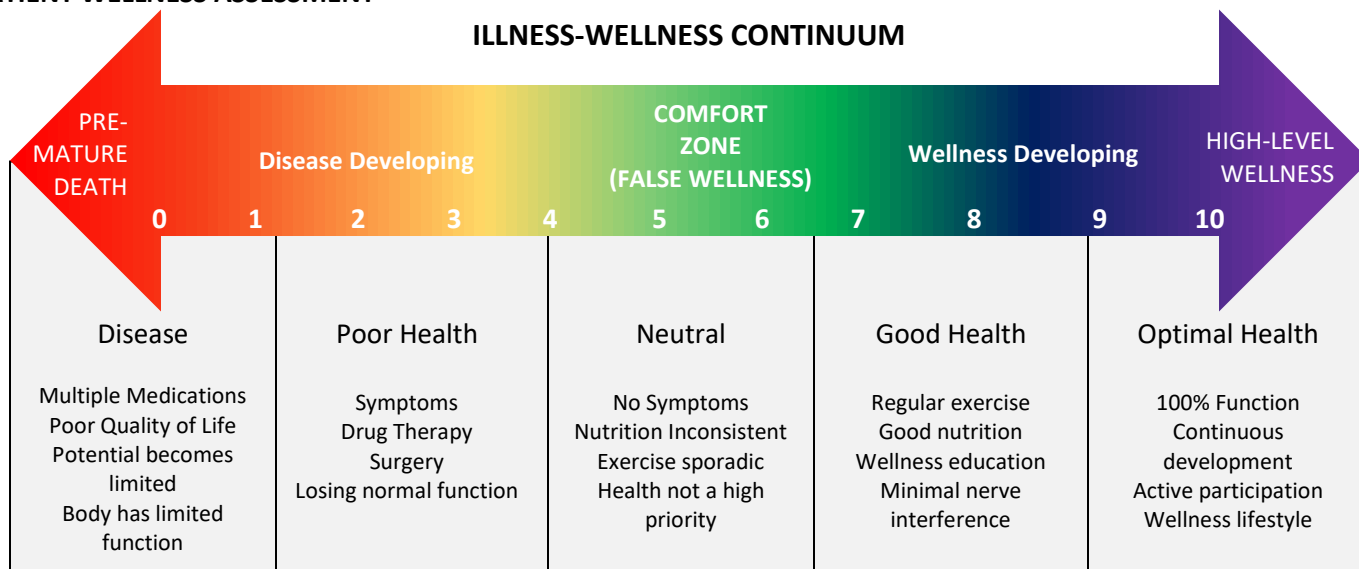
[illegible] WELLNESS ASSESSMENT

ILLNESS-WELLNESS CONTINUUM

PRE-MATURE DEATH

Disease Developing

COMFORT ZONE (FALSE WELLNESS)

Wellness Developing

HIGH-LEVEL WELLNESS

0 1 2 3 4 5 6 7 8 9 10

Disease

Multiple Medications
Poor Quality of Life
Potential becomes limited
Body has limited function

Poor Health

Symptoms
Drug Therapy
Surgery
Losing normal function

Neutral

No Symptoms
Nutrition Inconsistent
Exercise sporadic
Health not a high priority

Good Health

Regular exercise
Good nutrition
Wellness education
Minimal nerve interference

Optimal Health

100% Function
Continuous development
Active participation
Wellness lifestyle